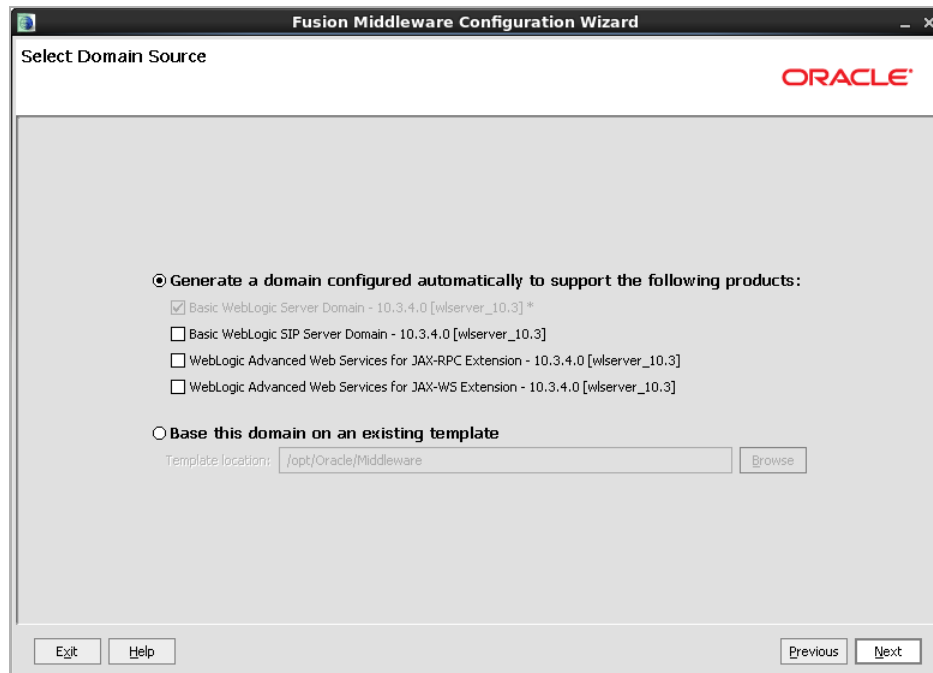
Fusion Middleware Configuration Wizard

Select Domain Source

ORACLE

Generate a domain configured automatically to support the following products:

Basic WebLogic Server Domain - 10.3.4.0 [wlserver_10.3] *

Basic WebLogic SIP Server Domain - 10.3.4.0 [wlserver_10.3]

WebLogic Advanced Web Services for JAX-RPC Extension - 10.3.4.0 [wlserver_10.3]

WebLogic Advanced Web Services for JAX-WS Extension - 10.3.4.0 [wlserver_10.3]

Base this domain on an existing template

Template location: /opt/Oracle/Middleware

Browse

Exit Help

Previous Next